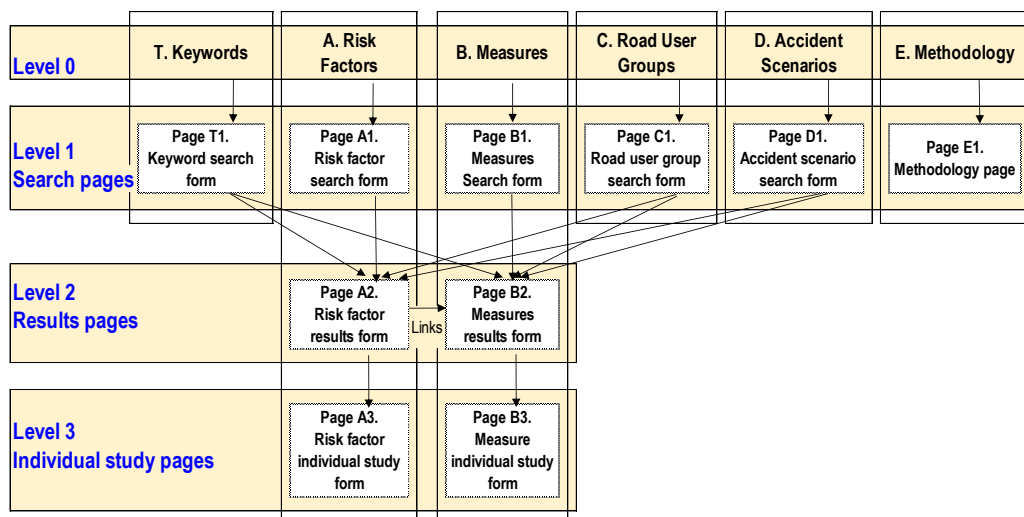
Level 0

T. Keywords

A. Risk Factors

B. Measures

C. Road User Groups

D. Accident Scenarios

E. Methodology

Level 1
Search pages

Page T1.
Keyword search form

Page A1.
Risk factor search form

Page B1.
Measures Search form

Page C1.
Road user group search form

Page D1.
Accident scenario search form

Page E1.
Methodology page

Level 2
Results pages

Page A2.
Risk factor results form

Links

Page B2.
Measures results form

Level 3
Individual study pages

Page A3.
Risk factor individual study form

Page B3.
Measure individual study form